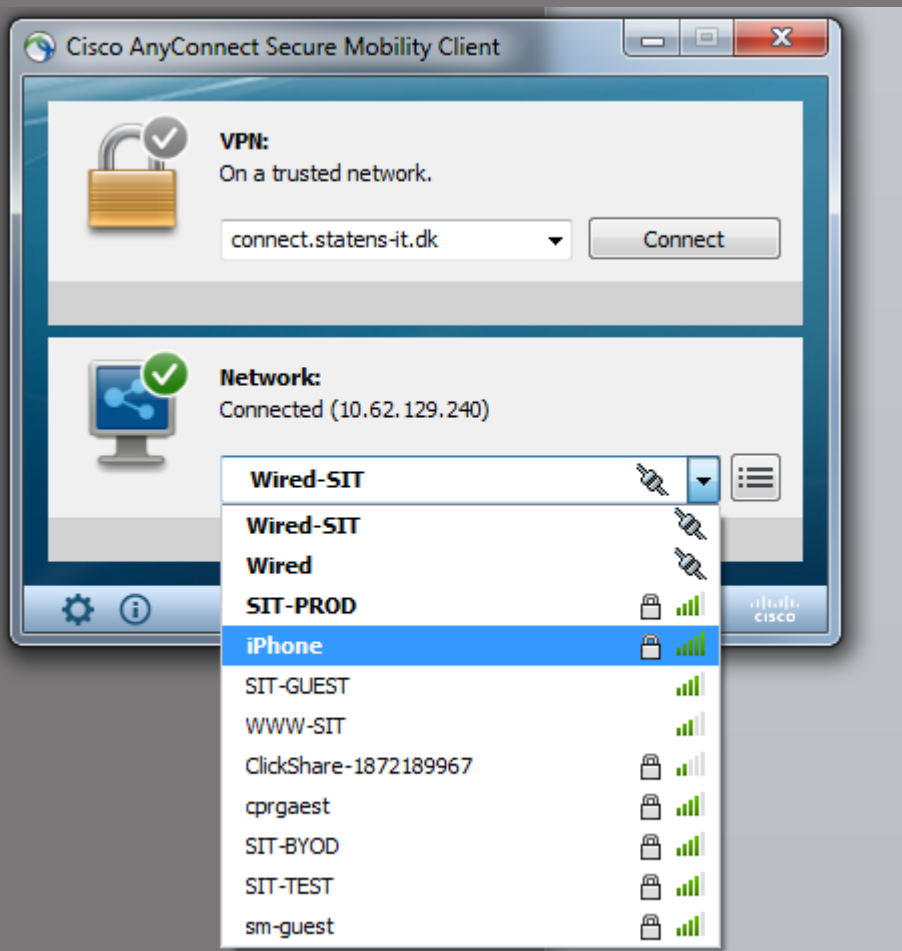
Cisco AnyConnect Secure Mobility Client

VPN:
On a trusted network.

connect.statens-it.dk

Connect

Network:
Connected (10.62.129.240)

Wired-SIT

Wired-SIT
Wired
SIT-PROD
iPhone
SIT-GUEST
WWW-SIT
ClickShare-1872189967
cprgaest
SIT-BYOD
SIT-TEST
sm-guest

cisco